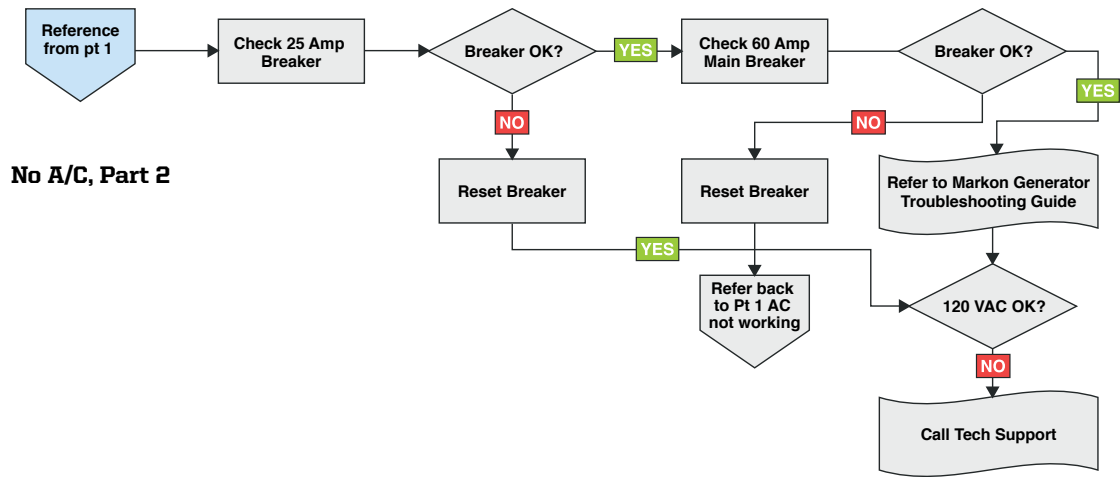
Reference from pt 1

Check 25 Amp Breaker

Breaker OK?

YES

Check 60 Amp Main Breaker

Breaker OK?

YES

NO

NO

No A/C, Part 2

Reset Breaker

Reset Breaker

Refer to Markon Generator Troubleshooting Guide

YES

Refer back to Pt 1 AC not working

120 VAC OK?

NO

Call Tech Support